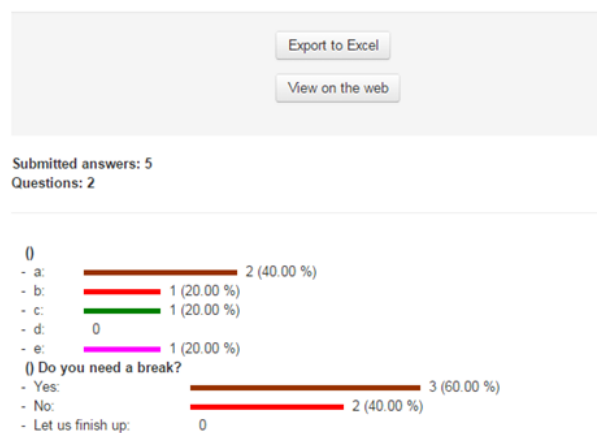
Export to Excel

View on the web

Submitted answers: 5
Questions: 2

()
- a: 2 (40.00 %)
- b: 1 (20.00 %)
- c: 1 (20.00 %)
- d: 0
- e: 1 (20.00 %)

() Do you need a break?
- Yes: 3 (60.00 %)
- No: 2 (40.00 %)
- Let us finish up: 0